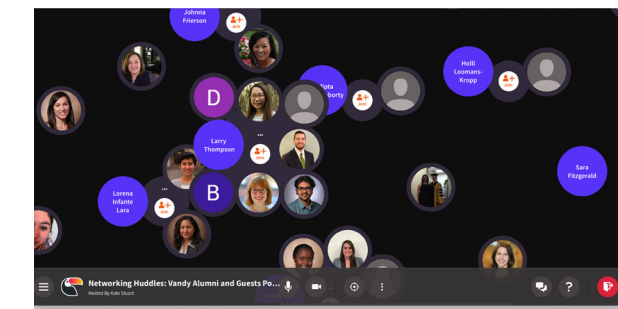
Johnna Frierson

Join

D

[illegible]ipta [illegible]borty

Join

Holli Loomans-Kropp

Join

Larry Thompson

...

Join

Sara Fitzgerald

Lorena Infante Lara

...

Join

B

Networking Huddles: Vandy Alumni and Guests Po...

Hosted By Kate Stuart

?